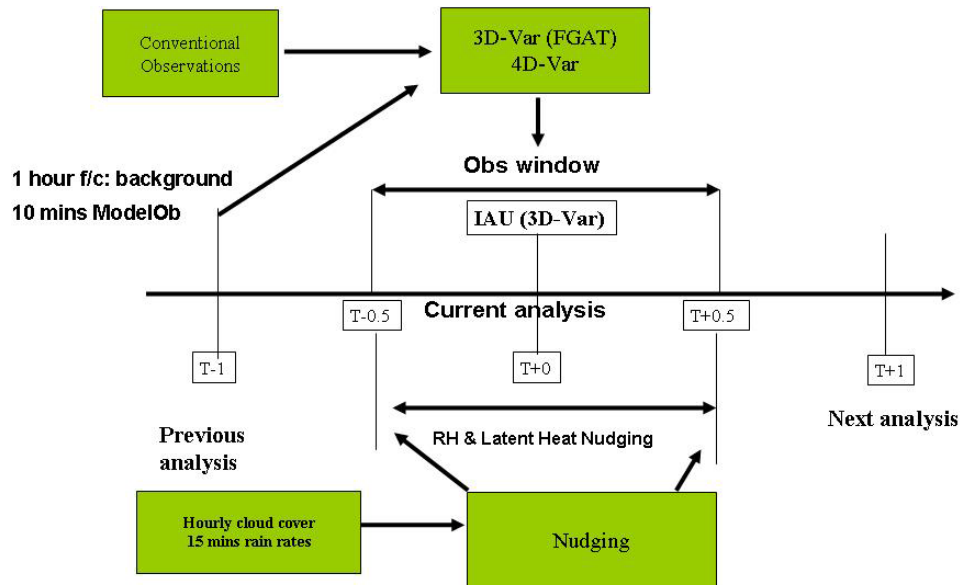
Conventional Observations

3D-Var (FGAT)
4D-Var

Obs window

1 hour f/c: background
10 mins ModelOb

IAU (3D-Var)

Current analysis

T-0.5

T+0.5

T-1

T+0

T+1

Previous analysis

RH & Latent Heat Nudging

Next analysis

Hourly cloud cover
15 mins rain rates

Nudging